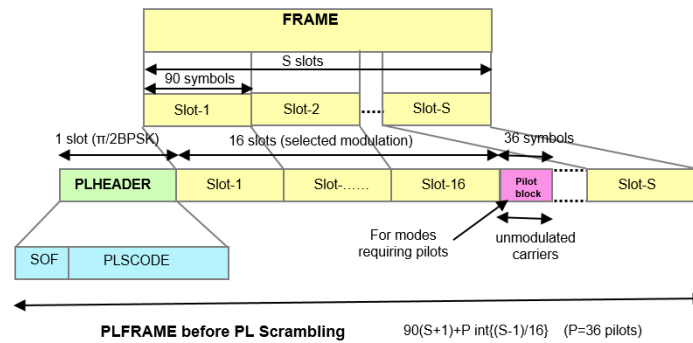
FRAME

S slots

90 symbols

Slot-1

Slot-2

Slot-S

1 slot (π/2BPSK)

16 slots (selected modulation)

36 symbols

PLHEADER

Slot-1

Slot-……

Slot-16

Pilot block

Slot-S

SOF

PLSCODE

For modes requiring pilots

unmodulated carriers

PLFRAME before PL Scrambling

90(S+1)+P int{(S-1)/16} (P=36 pilots)